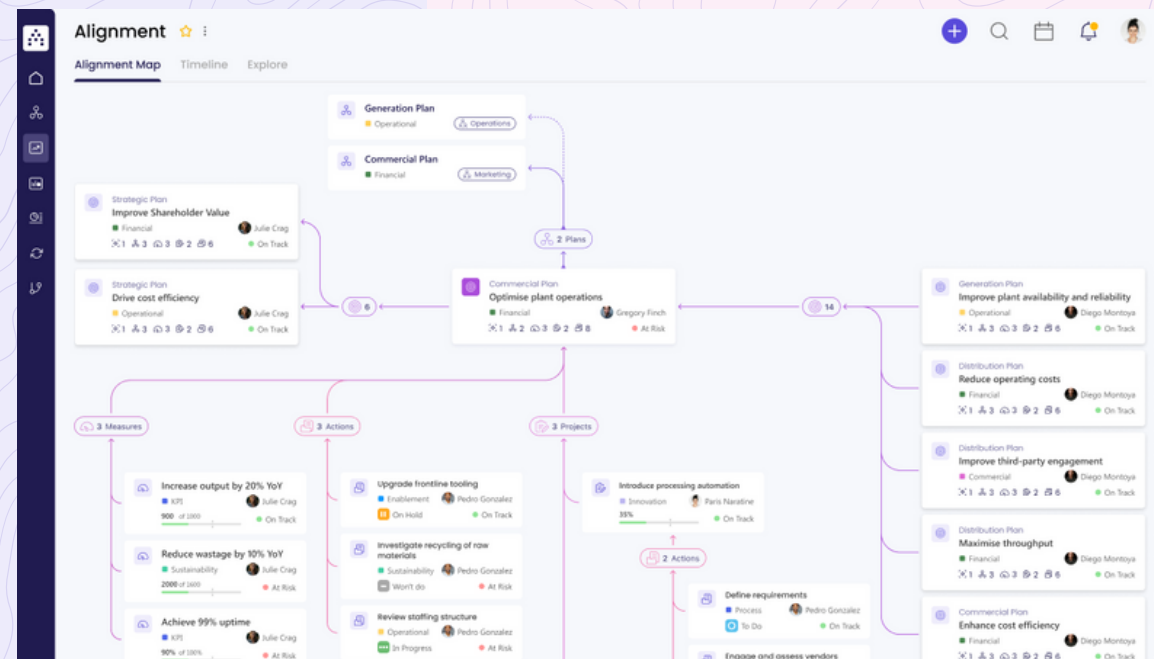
Alignment

Alignment Map Timeline Explore

Generation Plan
Operational
Operations

Commercial Plan
Financial
Marketing

Strategic Plan
Improve Shareholder Value
Financial
Julie Crag
1 3 3 2 6
On Track

Strategic Plan
Drive cost efficiency
Operational
Julie Crag
1 3 3 2 6
On Track

2 Plans

6

Commercial Plan
Optimise plant operations
Financial
Gregory Finch
1 2 3 2 8
At Risk

14

Generation Plan
Improve plant availability and reliability
Operational
Diego Montoya
1 3 3 2 6
On Track

Distribution Plan
Reduce operating costs
Financial
Diego Montoya
1 3 3 2 6
On Track

Distribution Plan
Improve third-party engagement
Commercial
Diego Montoya
1 3 3 2 6
On Track

Distribution Plan
Maximise throughput
Financial
Diego Montoya
1 3 3 2 6
On Track

Commercial Plan
Enhance cost efficiency
Financial
Diego Montoya

3 Measures

3 Actions

3 Projects

Increase output by 20% YoY
KPI
Julie Crag
900 of 1000
On Track

Reduce wastage by 10% YoY
Sustainability
Julie Crag
2000 of 1600
At Risk

Achieve 99% uptime
KPI
Julie Crag
90% of 100%
At Risk

Upgrade frontline tooling
Enablement
Pedro Gonzalez
On Hold
On Track

Investigate recycling of raw materials
Sustainability
Pedro Gonzalez
Won't do
At Risk

Review staffing structure
Operational
Pedro Gonzalez
In Progress
At Risk

Introduce processing automation
Innovation
Paris Naratine
35%
On Track

2 Actions

Define requirements
Process
Pedro Gonzalez
To Do
On Track

Engage and assess vendors